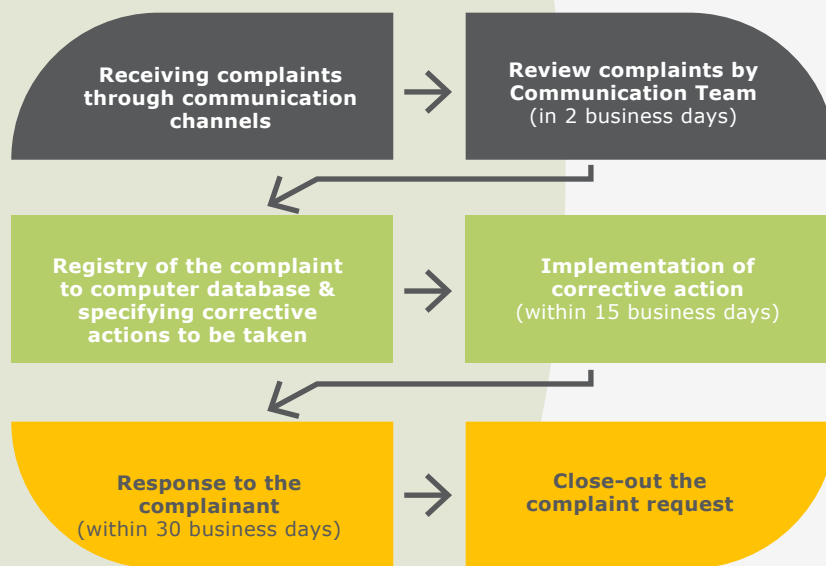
Receiving complaints through communication channels

Review complaints by Communication Team
(in 2 business days)

Registry of the complaint to computer database & specifying corrective actions to be taken

Implementation of corrective action
(within 15 business days)

Response to the complainant
(within 30 business days)

Close-out the complaint request